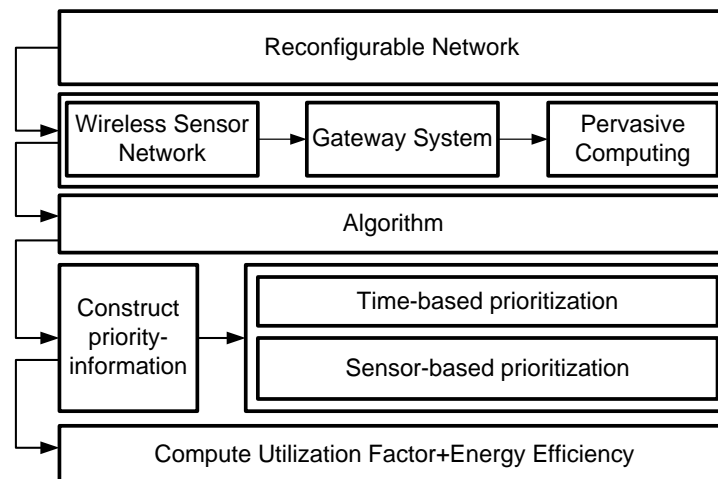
Reconfigurable Network

Wireless Sensor Network

Gateway System

Pervasive Computing

Algorithm

Construct priority-information

Time-based prioritization

Sensor-based prioritization

Compute Utilization Factor+Energy Efficiency